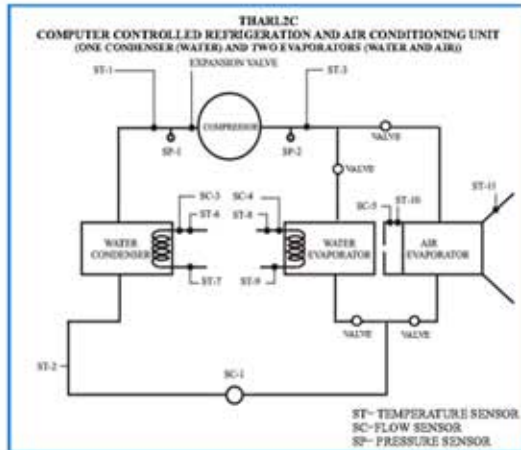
THARL2C
COMPUTER CONTROLLED REFRIGERATION AND AIR CONDITIONING UNIT
(ONE CONDENSER (WATER) AND TWO EVAPORATORS (WATER AND AIR))

ST-1
EXPANSION VALVE
ST-3
SP-1
COMPRESSOR
SP-2
VALVE
VALVE
ST-11
SC-3
SC-4
SC-5
ST-10
ST-6
ST-8
WATER CONDENSER
WATER EVAPORATOR
AIR EVAPORATOR
ST-7
ST-9
VALVE
VALVE
ST-2
SC-1

ST- TEMPERATURE SENSOR
SC- FLOW SENSOR
SP- PRESSURE SENSOR